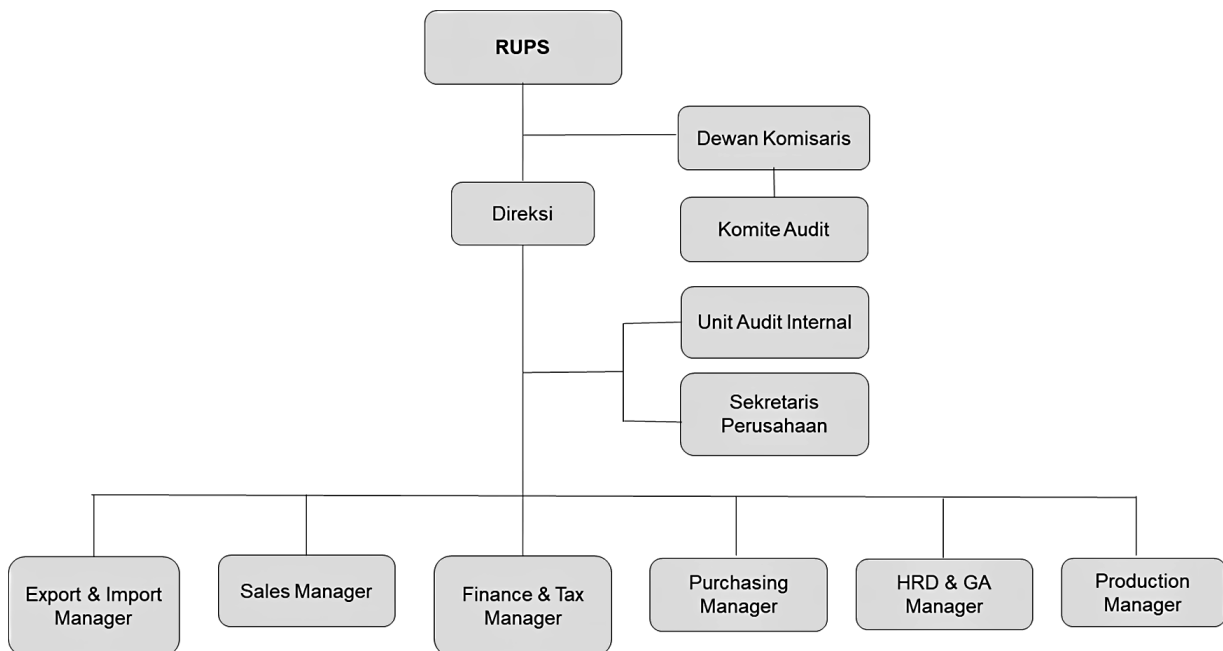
RUPS

Dewan Komisaris

Direksi

Komite Audit

Unit Audit Internal

Sekretaris Perusahaan

Export & Import Manager

Sales Manager

Finance & Tax Manager

Purchasing Manager

HRD & GA Manager

Production Manager